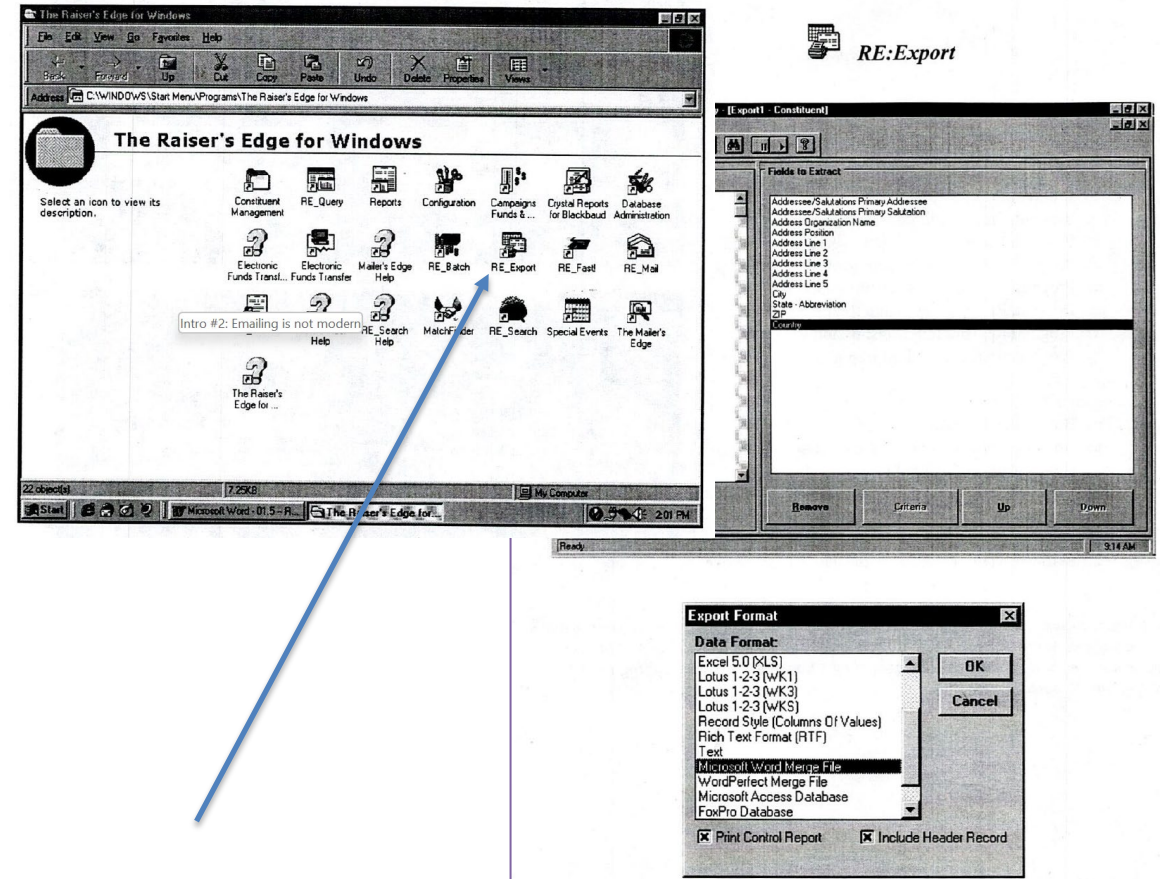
The Raiser's Edge for Windows

File Edit View Go Favorites Help

Back Forward Up Cut Copy Paste Undo Delete Properties Views

Address C:\WINDOWS\Start Menu\Programs\The Raiser's Edge for Windows

The Raiser's Edge for Windows

Select an icon to view its description.

Constituent Management
RE_Query
Reports
Configuration
Campaigns Funds & ...
Crystal Reports for Blackbaud
Database Administration
Electronic Funds Transf...
Electronic Funds Transfer
Mailer's Edge Help
RE_Batch
RE_Export
RE_Fast!
RE_Mail
Intro #2: Emailing is not modern
Help
RE_Search Help
MatchFinder
RE_Search
Special Events
The Mailer's Edge
The Raiser's Edge for ...

22 object(s)
7.25KB
My Computer

Start
Microsoft Word - 01.5 - R...
The Raiser's Edge for...
2:01 PM

RE:Export

- [Export1 - Constituent]

Fields to Extract

Addressee/Salutations Primary Addressee
Addressee/Salutations Primary Salutation
Address Organization Name
Address Position
Address Line 1
Address Line 2
Address Line 3
Address Line 4
Address Line 5
City
State - Abbreviation
ZIP
Country

Remove
Criteria
Up
Down

Ready
9:14 AM

Export Format

Data Format:

Excel 5.0 (XLS)
Lotus 1-2-3 (WK1)
Lotus 1-2-3 (WK3)
Lotus 1-2-3 (WKS)
Record Style (Columns Of Values)
Rich Text Format (RTF)
Text
Microsoft Word Merge File
WordPerfect Merge File
Microsoft Access Database
FoxPro Database

OK
Cancel

Print Control Report
Include Header Record